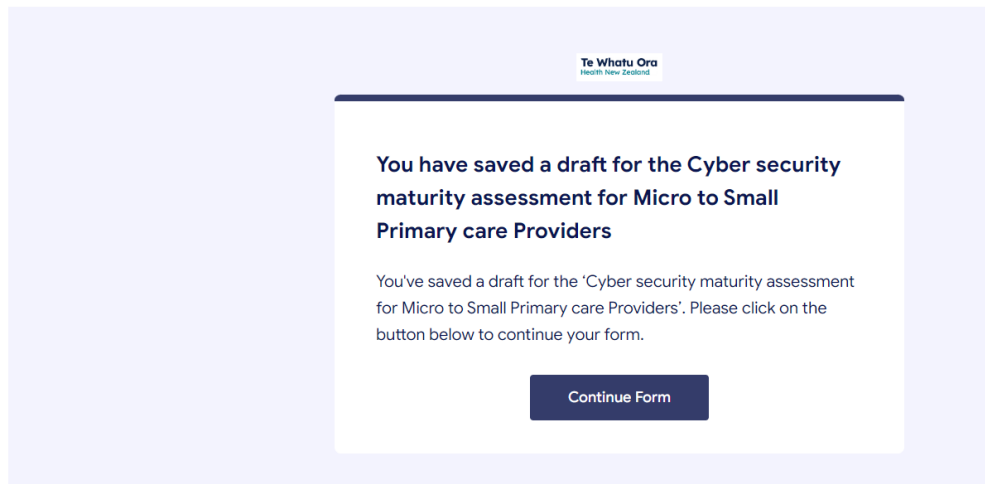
Te Whatu Ora
Health New Zealand

You have saved a draft for the Cyber security maturity assessment for Micro to Small Primary care Providers

You've saved a draft for the 'Cyber security maturity assessment for Micro to Small Primary care Providers'. Please click on the button below to continue your form.

Continue Form